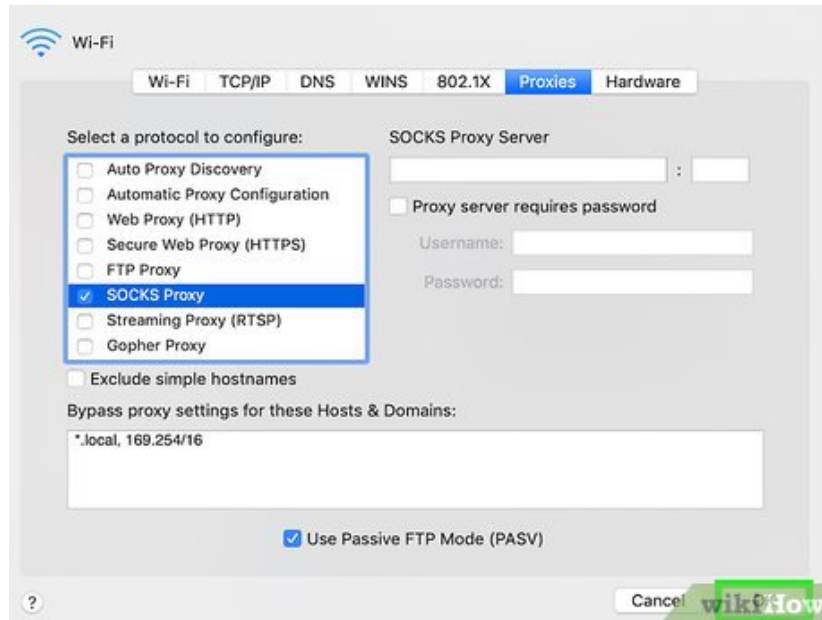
Wi-Fi

Wi-Fi TCP/IP DNS WINS 802.1X Proxies Hardware

Select a protocol to configure:

Auto Proxy Discovery
Automatic Proxy Configuration
Web Proxy (HTTP)
Secure Web Proxy (HTTPS)
FTP Proxy
SOCKS Proxy
Streaming Proxy (RTSP)
Gopher Proxy

SOCKS Proxy Server

:

Proxy server requires password

Username:

Password:

Exclude simple hostnames

Bypass proxy settings for these Hosts & Domains:

*.local, 169.254/16

Use Passive FTP Mode (PASV)

?

Cancel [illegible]

wikiHow